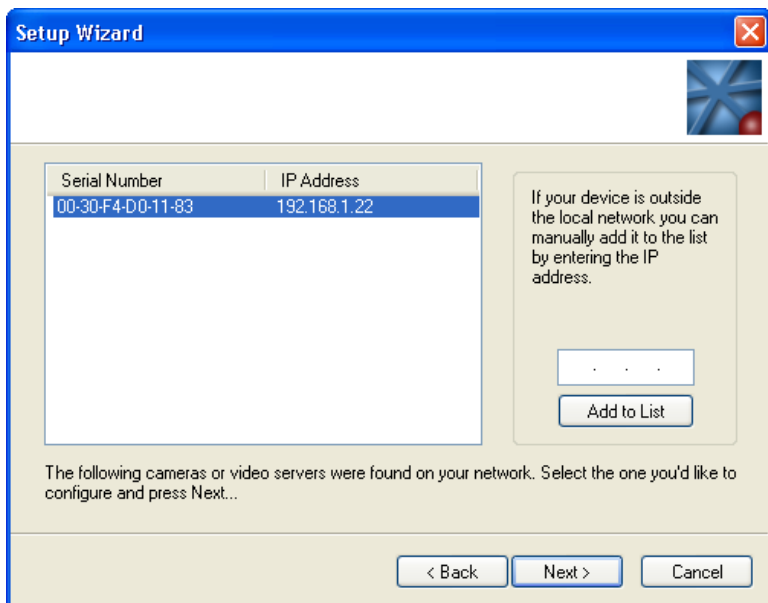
Setup Wizard

| Serial Number | IP Address |
|---|---|
| 00-30-F4-D0-11-83 | 192.168.1.22 |

If your device is outside the local network you can manually add it to the list by entering the IP address.

. . .

Add to List

The following cameras or video servers were found on your network. Select the one you'd like to configure and press Next...

< Back

Next >

Cancel